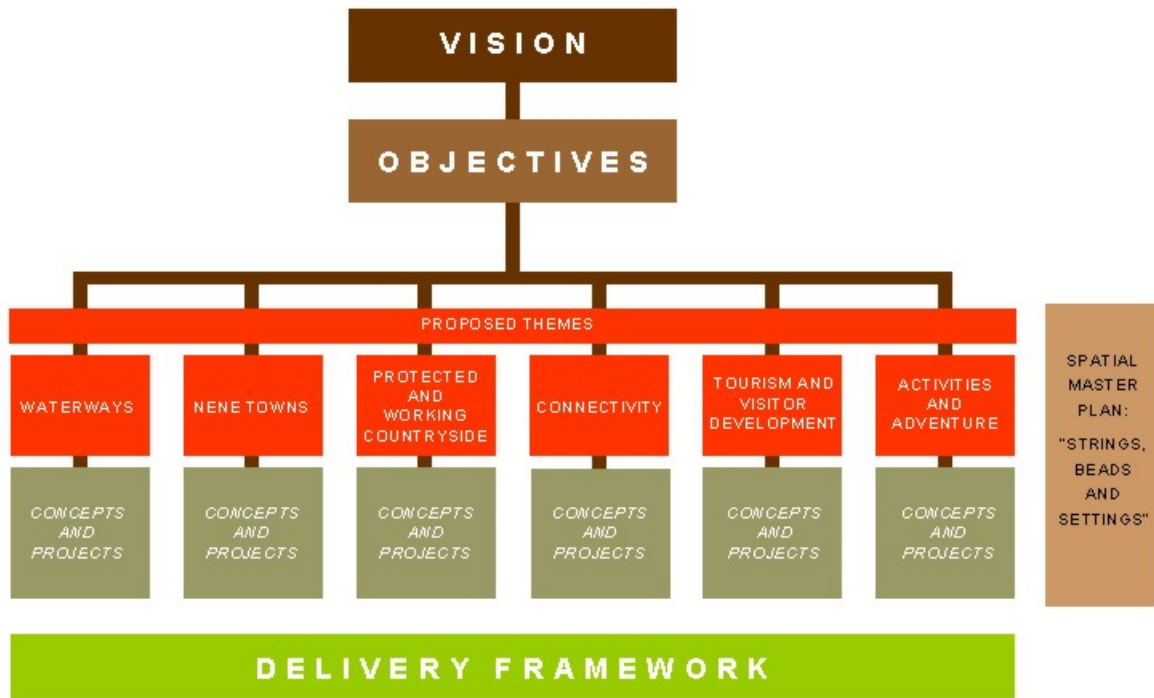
VISION

OBJECTIVES

PROPOSED THEMES

WATERWAYS

NENE TOWNS

PROTECTED AND WORKING COUNTRYSIDE

CONNECTIVITY

TOURISM AND VISITOR DEVELOPMENT

ACTIVITIES AND ADVENTURE

CONCEPTS AND PROJECTS

CONCEPTS AND PROJECTS

CONCEPTS AND PROJECTS

CONCEPTS AND PROJECTS

CONCEPTS AND PROJECTS

CONCEPTS AND PROJECTS

SPATIAL MASTER PLAN: "STRINGS, BEADS AND SETTINGS"

DELIVERY FRAMEWORK